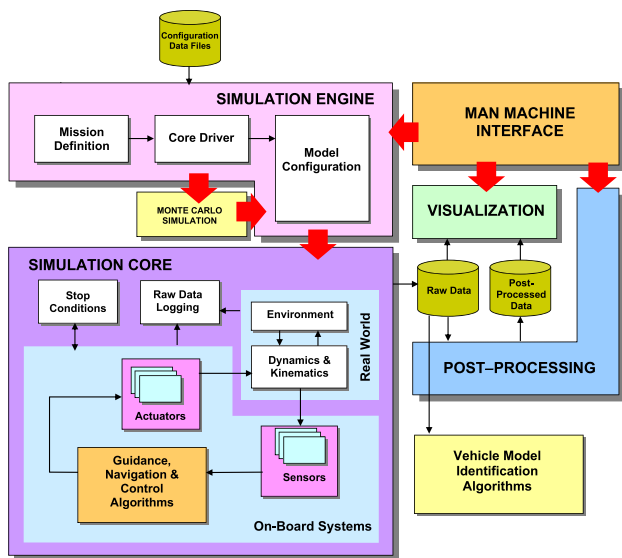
Configuration Data Files

SIMULATION ENGINE

Mission Definition

Core Driver

Model Configuration

MONTE CARLO SIMULATION

MAN MACHINE INTERFACE

VISUALIZATION

SIMULATION CORE

Stop Conditions

Raw Data Logging

Environment

Dynamics & Kinematics

Real World

Actuators

Sensors

Guidance, Navigation & Control Algorithms

On-Board Systems

Raw Data

Post-Processed Data

POST–PROCESSING

Vehicle Model Identification Algorithms